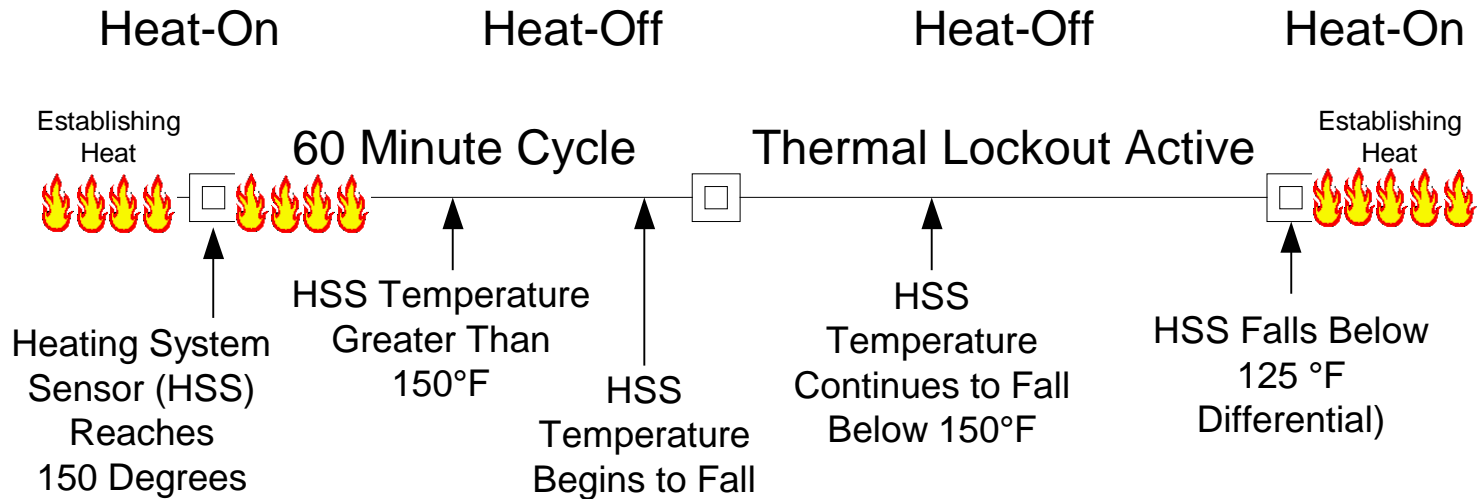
Heat-On

Heat-Off

Heat-Off

Heat-On

Establishing Heat

60 Minute Cycle

Thermal Lockout Active

Establishing Heat

Heating System Sensor (HSS) Reaches 150 Degrees

HSS Temperature Greater Than 150°F

HSS Temperature Begins to Fall

HSS Temperature Continues to Fall Below 150°F

HSS Falls Below 125 °F Differential)